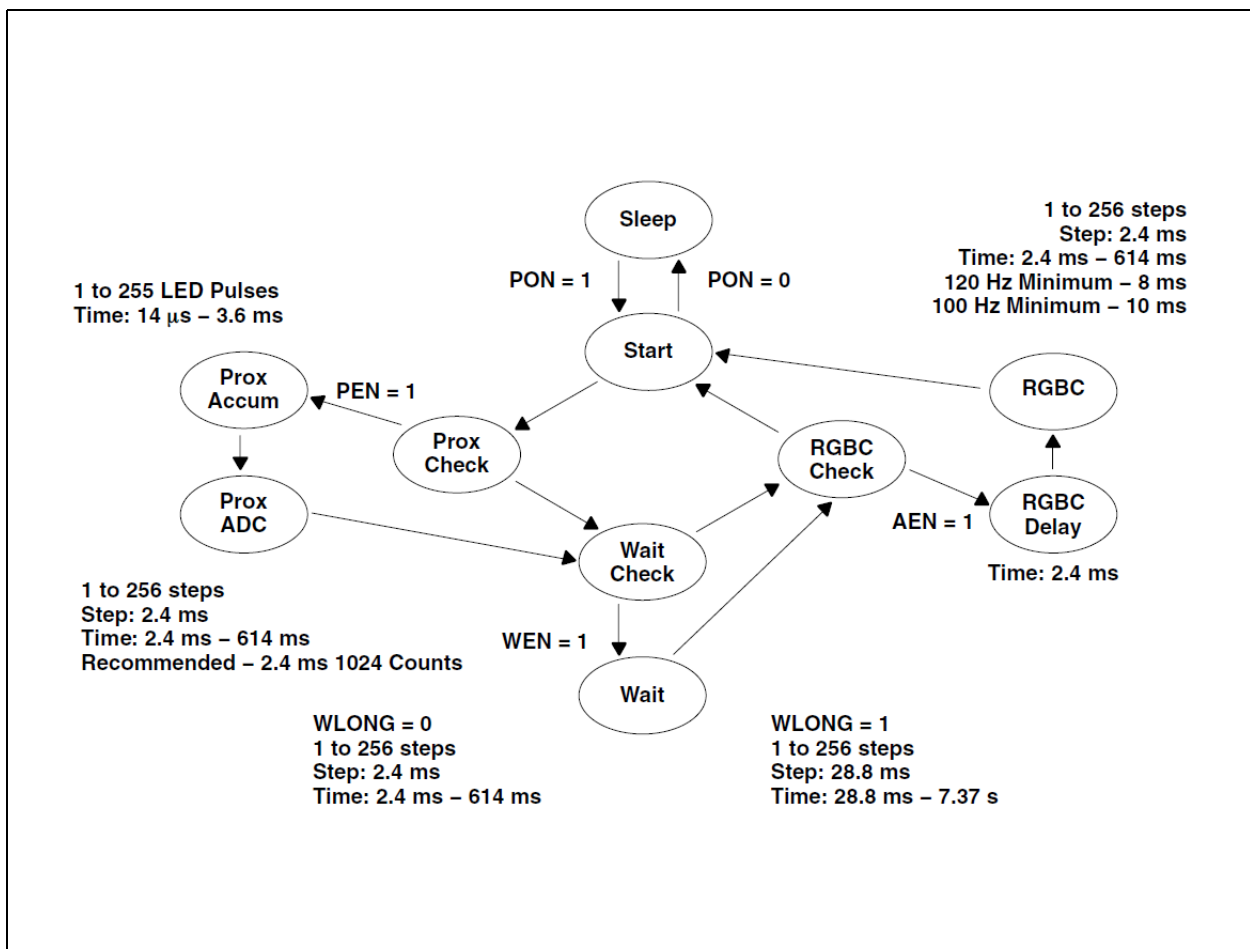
Sleep

PON = 1

PON = 0

1 to 256 steps
Step: 2.4 ms
Time: 2.4 ms – 614 ms
120 Hz Minimum – 8 ms
100 Hz Minimum – 10 ms

1 to 255 LED Pulses
Time: 14 $\mu$s – 3.6 ms

Start

Prox Accum

PEN = 1

Prox Check

RGBC

RGBC Check

Prox ADC

RGBC Delay

AEN = 1

Wait Check

Time: 2.4 ms

1 to 256 steps
Step: 2.4 ms
Time: 2.4 ms – 614 ms
Recommended – 2.4 ms 1024 Counts

WEN = 1

Wait

WLONG = 0
1 to 256 steps
Step: 2.4 ms
Time: 2.4 ms – 614 ms

WLONG = 1
1 to 256 steps
Step: 28.8 ms
Time: 28.8 ms – 7.37 s